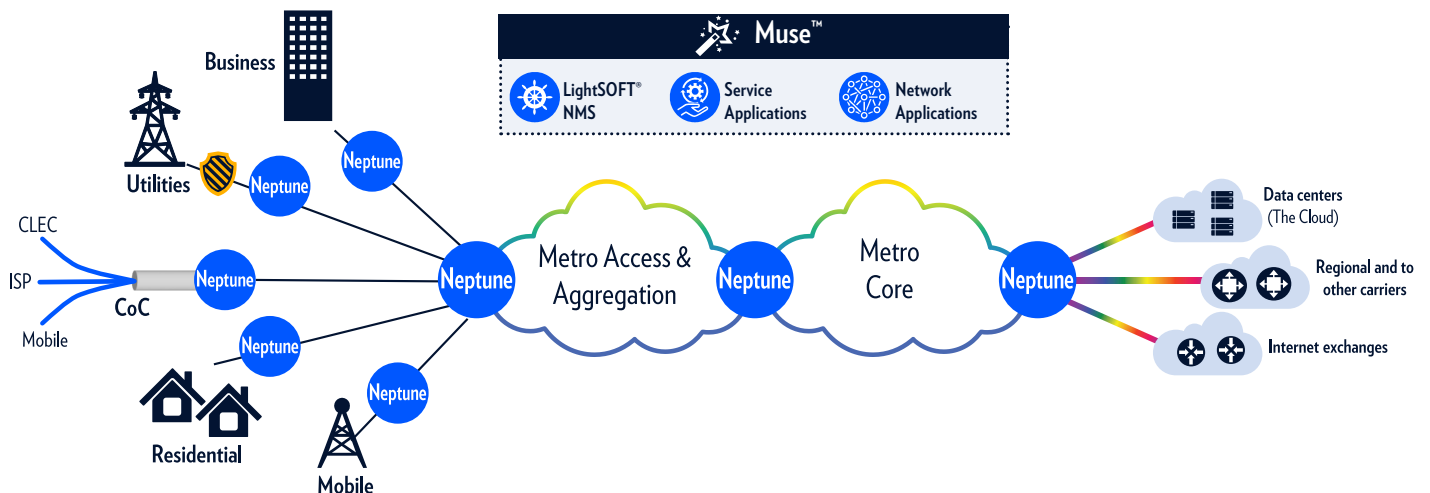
Muse™

LightSOFT® NMS

Service Applications

Network Applications

Business

Utilities

Neptune

Neptune

CLEC

ISP

Mobile

CoC

Neptune

Neptune

Neptune

Neptune

Residential

Mobile

Metro Access & Aggregation

Neptune

Metro Core

Neptune

Data centers (The Cloud)

Regional and to other carriers

Internet exchanges